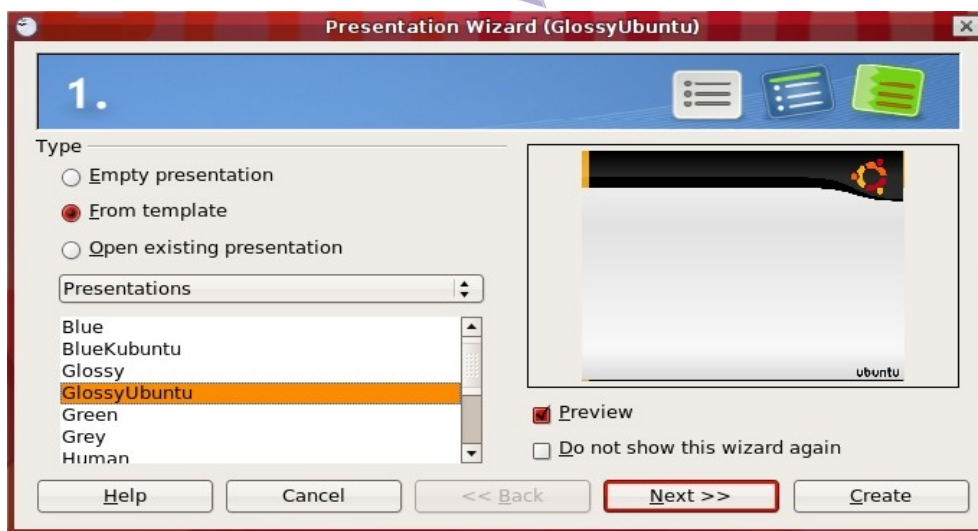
Presentation Wizard (GlossyUbuntu)

1.

Type

Empty presentation

From template

Open existing presentation

Presentations

Blue
BlueKubuntu
Glossy
GlossyUbuntu
Green
Grey
Human

ubuntu

Preview

Do not show this wizard again

Help

Cancel

<< Back

Next >>

Create